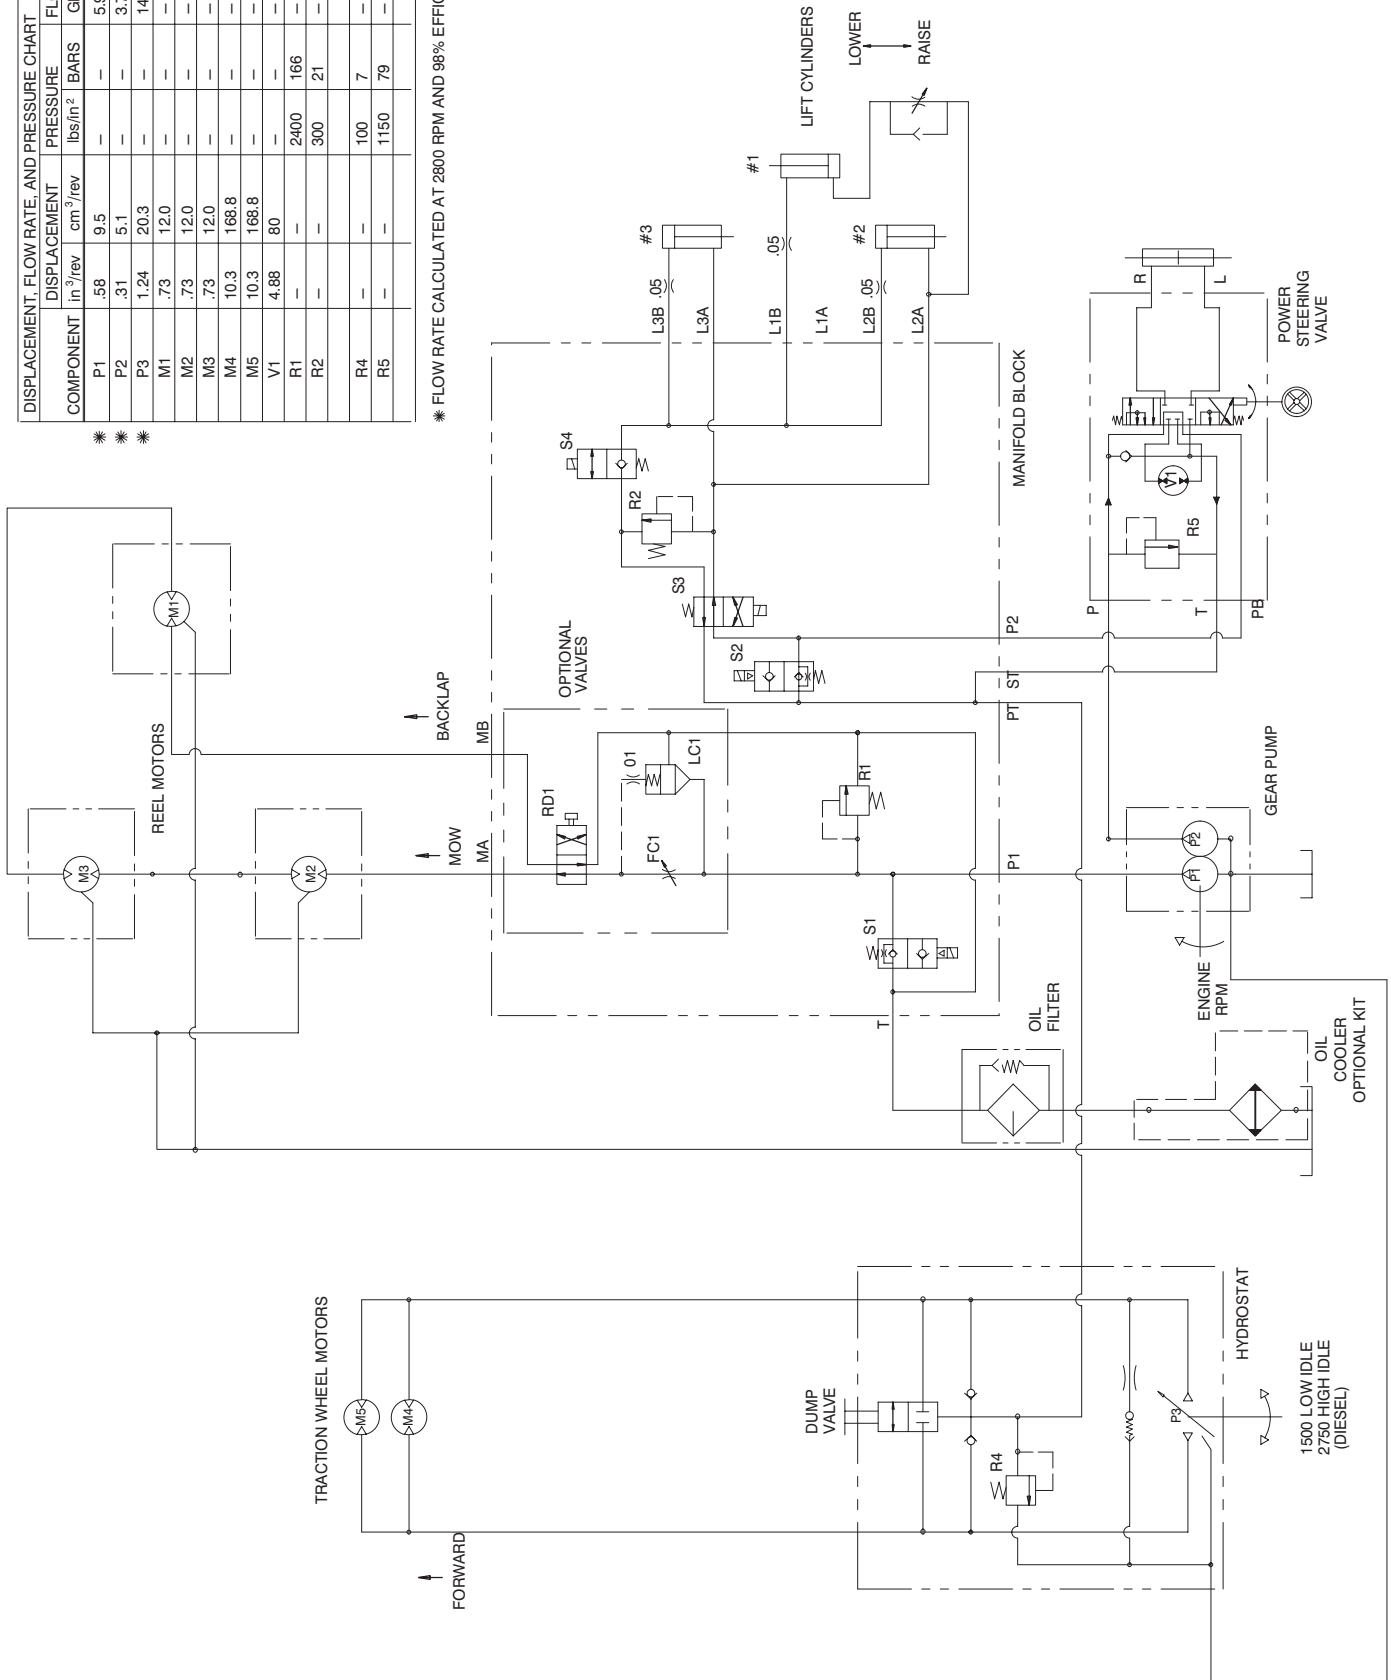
DISPLACEMENT, FLOW RATE, AND PRESSURE CHART

| COMPONENT | DISPLACEMENT in$^3$/rev | DISPLACEMENT cm$^3$/rev | PRESSURE lbs/in$^2$ | PRESSURE BARS | FL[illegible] G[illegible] |
|---|---|---|---|---|---|
| ✱ P1 | .58 | 9.5 | – | – | 5.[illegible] |
| ✱ P2 | .31 | 5.1 | – | – | 3.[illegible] |
| ✱ P3 | 1.24 | 20.3 | – | – | 14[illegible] |
| M1 | .73 | 12.0 | – | – | – |
| M2 | .73 | 12.0 | – | – | – |
| M3 | .73 | 12.0 | – | – | – |
| M4 | 10.3 | 168.8 | – | – | – |
| M5 | 10.3 | 168.8 | – | – | – |
| V1 | 4.88 | 80 | – | – | – |
| R1 | – | – | 2400 | 166 | – |
| R2 | – | – | 300 | 21 | – |
| R4 | – | – | 100 | 7 | – |
| R5 | – | – | 1150 | 79 | – |

✱ FLOW RATE CALCULATED AT 2800 RPM AND 98% EFFIC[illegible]

LIFT CYLINDERS
LOWER
RAISE
#1
#2
#3
L3B .05
L3A
.05
L1B
L1A
L2B .05
L2A
R
L
POWER STEERING VALVE
MANIFOLD BLOCK
S4
R2
V1
R5
S3
P
T
PB
P2
OPTIONAL VALVES
S2
ST
PT
BACKLAP
MB
LC1
.01
RD1
R1
REEL MOTORS
M1
M3
M2
MOW
MA
FC1
P1
GEAR PUMP
P2
P1
S1
T
ENGINE RPM
OIL FILTER
OIL COOLER OPTIONAL KIT
HYDROSTAT
TRACTION WHEEL MOTORS
M5
M4
DUMP VALVE
R4
P3
1500 LOW IDLE
2750 HIGH IDLE
(DIESEL)
FORWARD